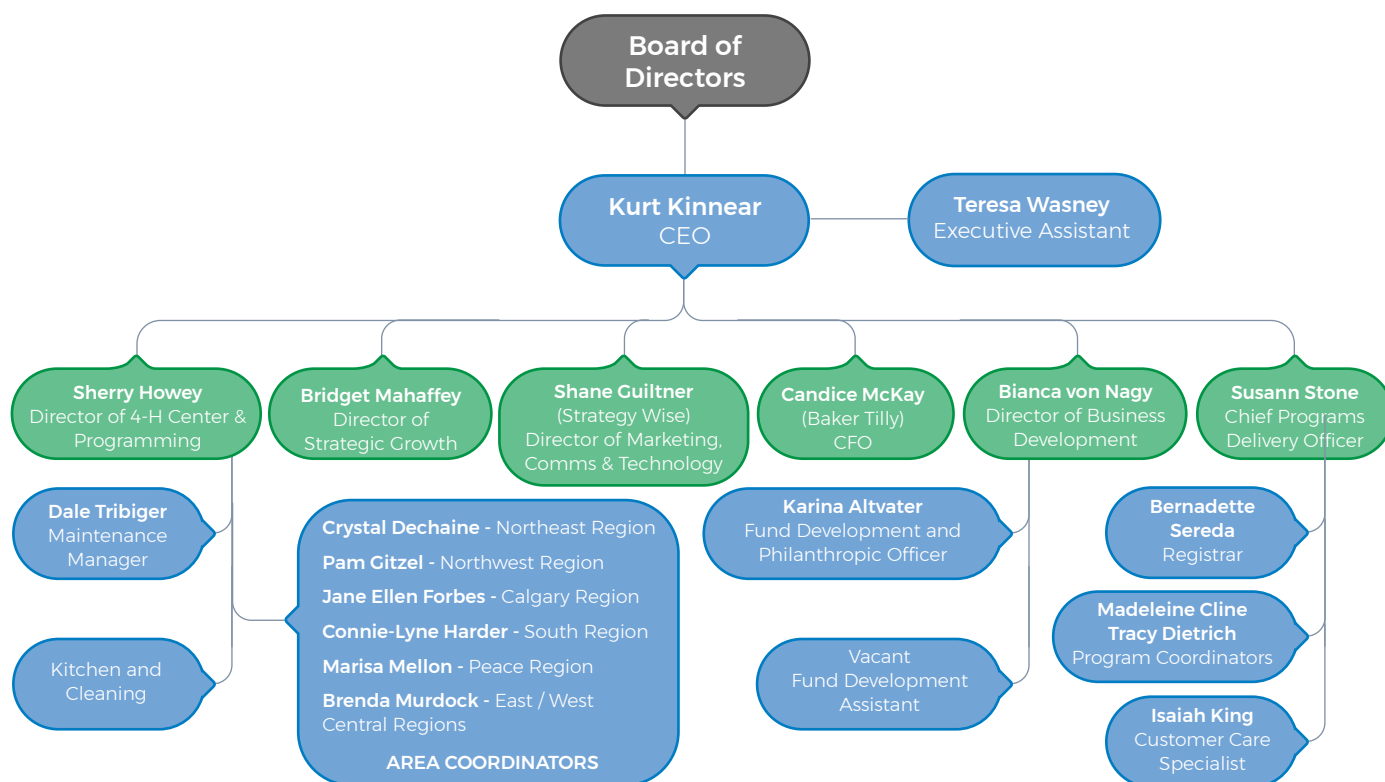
Board of Directors

Kurt Kinnear
CEO

Teresa Wasney
Executive Assistant

Sherry Howey
Director of 4-H Center & Programming

Bridget Mahaffey
Director of Strategic Growth

Shane Guiltner
(Strategy Wise)
Director of Marketing, Comms & Technology

Candice McKay
(Baker Tilly)
CFO

Bianca von Nagy
Director of Business Development

Susann Stone
Chief Programs Delivery Officer

Dale Tribiger
Maintenance Manager

Kitchen and Cleaning

Crystal Dechaine - Northeast Region
Pam Gitzel - Northwest Region
Jane Ellen Forbes - Calgary Region
Connie-Lyne Harder - South Region
Marisa Mellon - Peace Region
Brenda Murdock - East / West Central Regions
AREA COORDINATORS

Karina Altvater
Fund Development and Philanthropic Officer

Vacant
Fund Development Assistant

Bernadette Sereda
Registrar

Madeleine Cline
Tracy Dietrich
Program Coordinators

Isaiah King
Customer Care Specialist